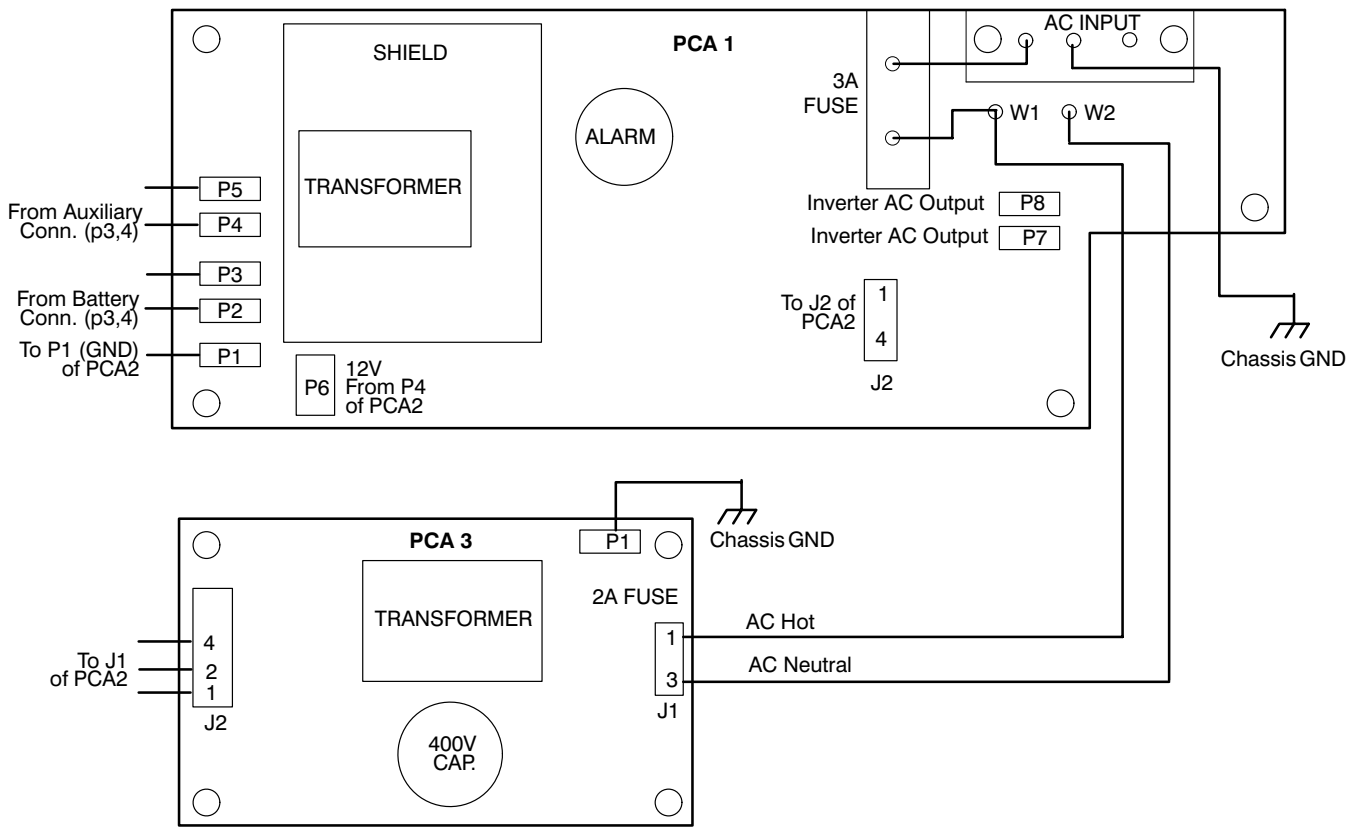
SHIELD

PCA 1

AC INPUT

3A FUSE

ALARM

W1

W2

TRANSFORMER

P5

From Auxiliary Conn. (p3,4)

P4

Inverter AC Output

P8

Inverter AC Output

P7

P3

From Battery Conn. (p3,4)

P2

To J2 of PCA2

1

4

To P1 (GND) of PCA2

P1

Chassis GND

P6

12V From P4 of PCA2

J2

P1

Chassis GND

PCA 3

TRANSFORMER

2A FUSE

AC Hot

1

4

To J1 of PCA2

2

1

AC Neutral

3

J2

J1

400V CAP.